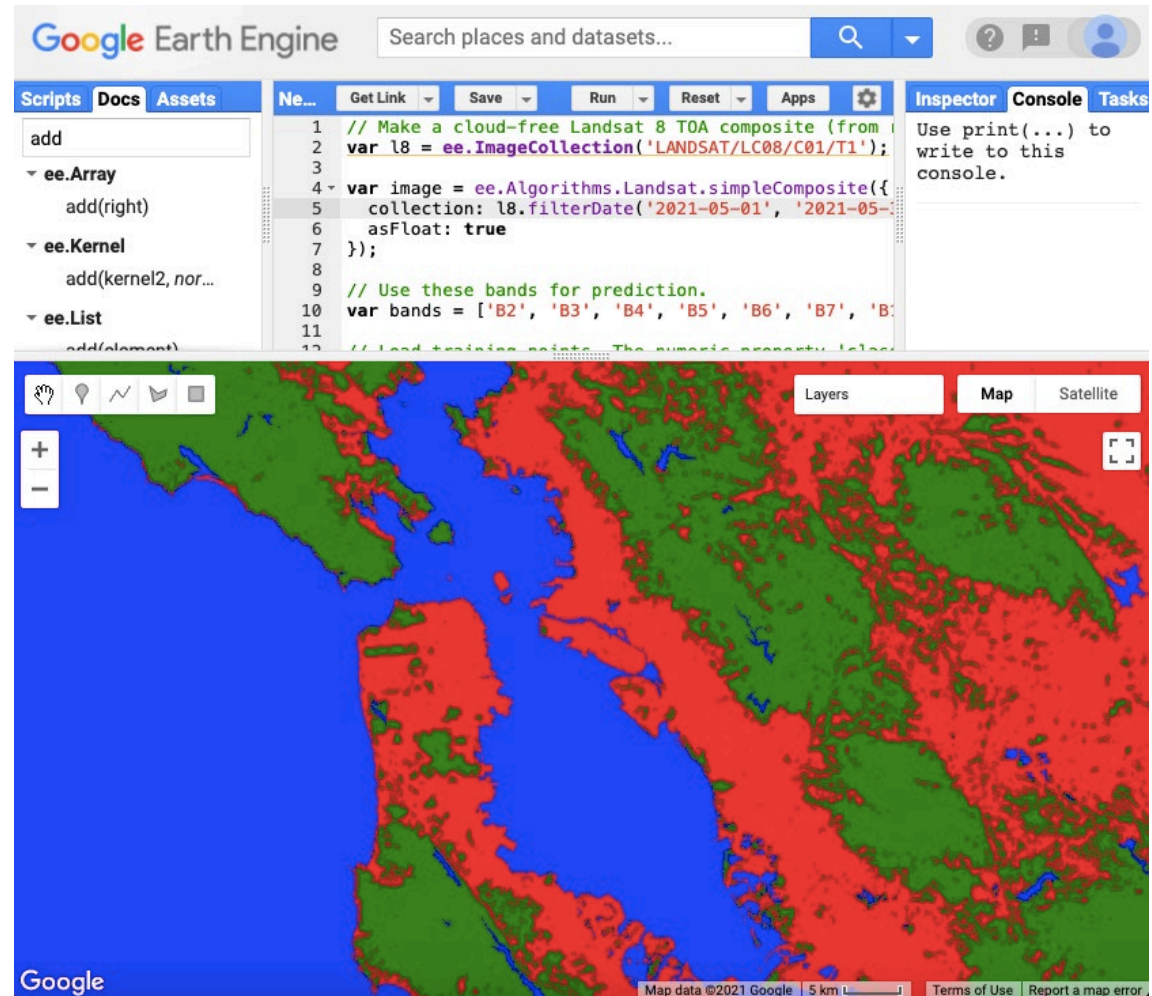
Google Earth Engine

Search places and datasets...

Scripts Docs Assets

add

ee.Array
add(right)

ee.Kernel
add(kernel2, nor...

ee.List
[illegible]

Ne... Get Link Save Run Reset Apps

1 // Make a cloud-free Landsat 8 TOA composite (from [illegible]
2 var l8 = ee.ImageCollection('LANDSAT/LC08/C01/T1');
3
4 var image = ee.Algorithms.Landsat.simpleComposite({
5 collection: l8.filterDate('2021-05-01', '2021-05-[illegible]
6 asFloat: true
7 });
8
9 // Use these bands for prediction.
10 var bands = ['B2', 'B3', 'B4', 'B5', 'B6', 'B7', 'B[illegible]
11
12 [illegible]

Inspector Console Tasks

Use print(...) to write to this console.

Layers

Map Satellite

+
−

Google

Map data ©2021 Google 5 km Terms of Use Report a map error